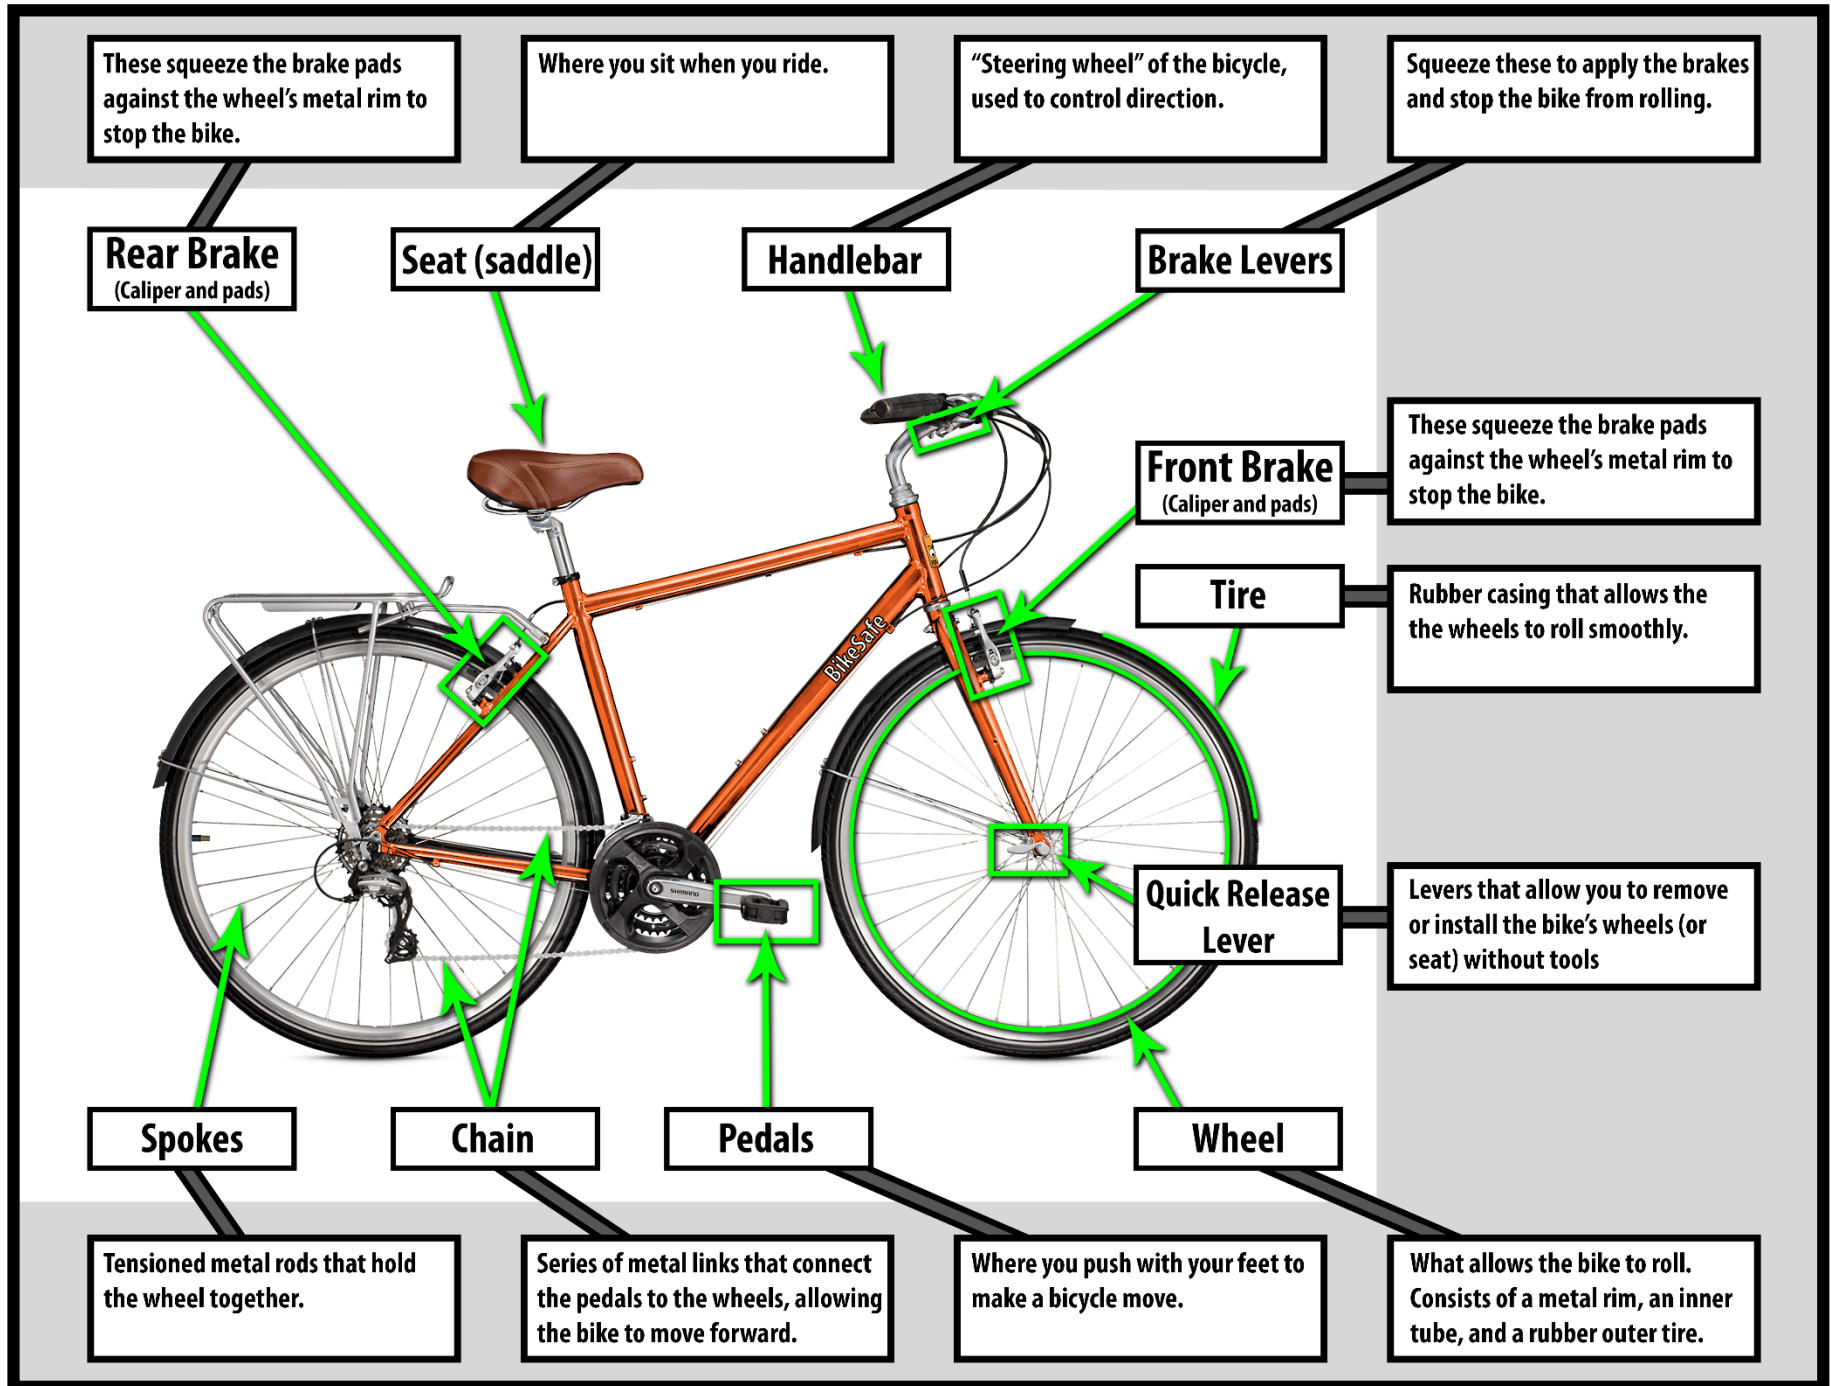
These squeeze the brake pads against the wheel's metal rim to stop the bike.

Where you sit when you ride.

"Steering wheel" of the bicycle, used to control direction.

Squeeze these to apply the brakes and stop the bike from rolling.

Rear Brake
(Caliper and pads)

Seat (saddle)

Handlebar

Brake Levers

Front Brake
(Caliper and pads)

These squeeze the brake pads against the wheel's metal rim to stop the bike.

Tire

Rubber casing that allows the the wheels to roll smoothly.

BikeSafe

Quick Release Lever

Levers that allow you to remove or install the bike's wheels (or seat) without tools

Spokes

Chain

Pedals

Wheel

Tensioned metal rods that hold the wheel together.

Series of metal links that connect the pedals to the wheels, allowing the bike to move forward.

Where you push with your feet to make a bicycle move.

What allows the bike to roll. Consists of a metal rim, an inner tube, and a rubber outer tire.